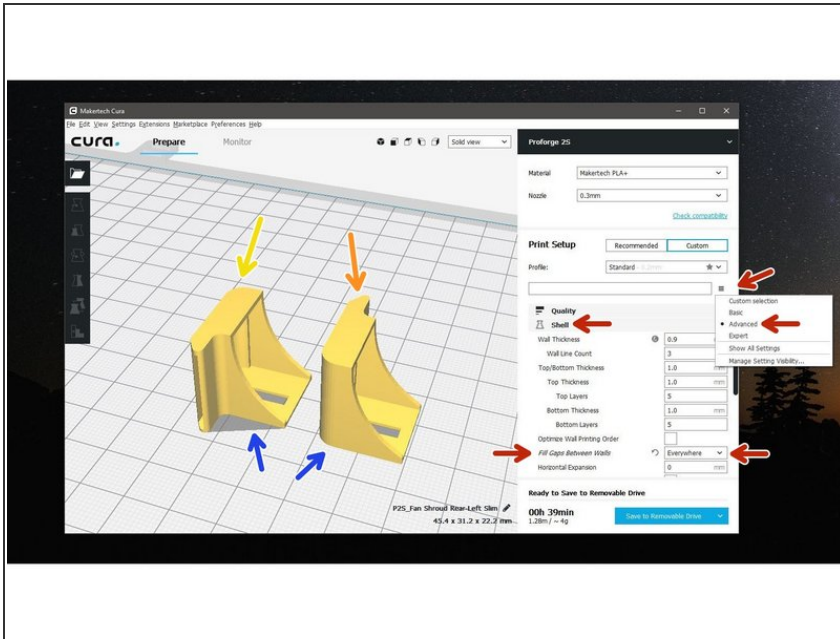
Makertech Cura

File Edit View Settings Extensions Marketplace Preferences Help

cura. Prepare Monitor

Solid view

Proforge 2S

Material Makertech PLA+

Nozzle 0.3mm

Check compatibility

Print Setup Recommended Custom

Profile: Standard

Custom selection
Basic
• Advanced
Expert
Show All Settings
Manage Setting Visibility...

Quality

Shell

Wall Thickness 0.9

Wall Line Count 3

Top/Bottom Thickness 1.0 mm

Top Thickness 1.0 mm

Top Layers 5

Bottom Thickness 1.0 mm

Bottom Layers 5

Optimize Wall Printing Order

Fill Gaps Between Walls Everywhere

Horizontal Expansion 0 mm

Ready to Save to Removable Drive

00h 39min
1.28m / ~ 4g

Save to Removable Drive

P2S_Fan Shroud Rear-Left Slim
45.4 x 31.2 x 22.2 mm